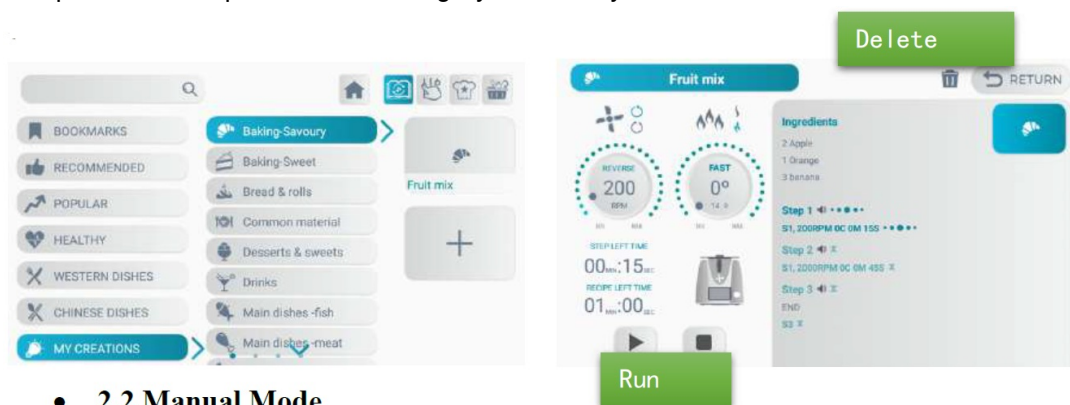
BOOKMARKS
RECOMMENDED
POPULAR
HEALTHY
WESTERN DISHES
CHINESE DISHES
MY CREATIONS

Baking-Savoury
Baking-Sweet
Bread & rolls
Common material
Desserts & sweets
Drinks
Main dishes -fish
Main dishes -meat

Fruit mix

Delete

Fruit mix
RETURN

REVERSE
200
RPM

FAST
0°

STEP LEFT TIME
00MIN:15SEC
RECIPE LEFT TIME
01MIN:00SEC

Ingredients
2 Apple
1 Orange
3 banana

Step 1
S1, 200RPM 0C 0M 15S
Step 2
S1, 2000RPM 0C 0M 45S
Step 3
END
S3

Run

• 2.2 Manual Mode